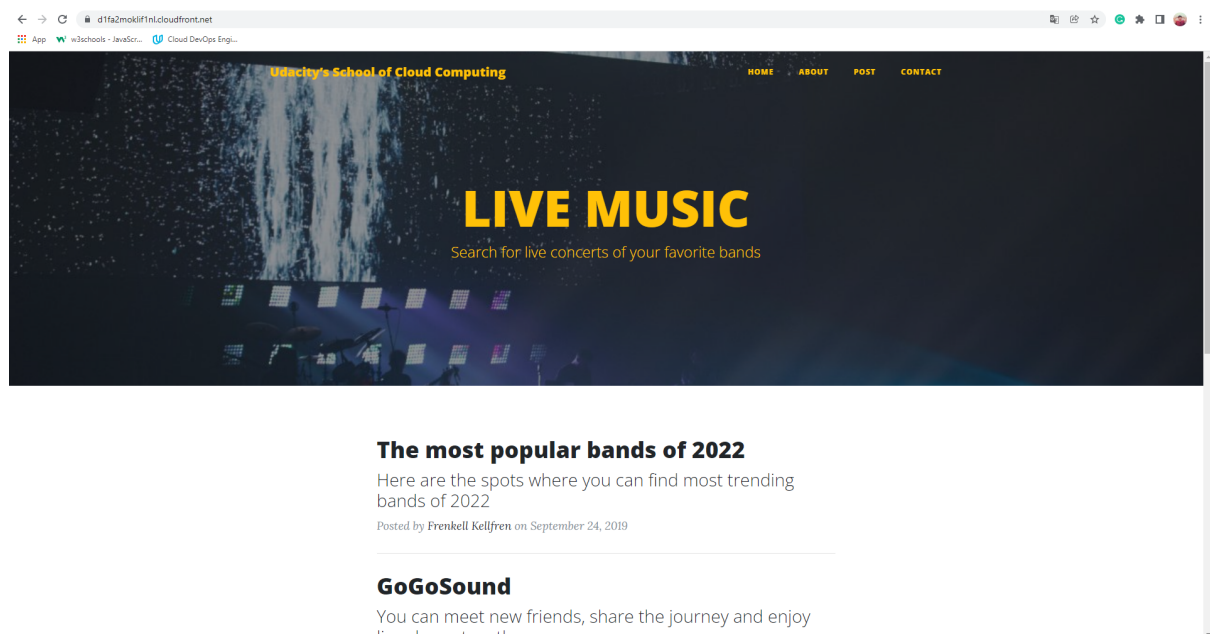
d1fa2moklif1nl.cloudfront.net

App w3schools - JavaScr... Cloud DevOps Engi...

Udacity's School of Cloud Computing

HOME ABOUT POST CONTACT

LIVE MUSIC

Search for live concerts of your favorite bands

The most popular bands of 2022

Here are the spots where you can find most trending bands of 2022

Posted by Frenkell Kellfren on September 24, 2019

GoGoSound

You can meet new friends, share the journey and enjoy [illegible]